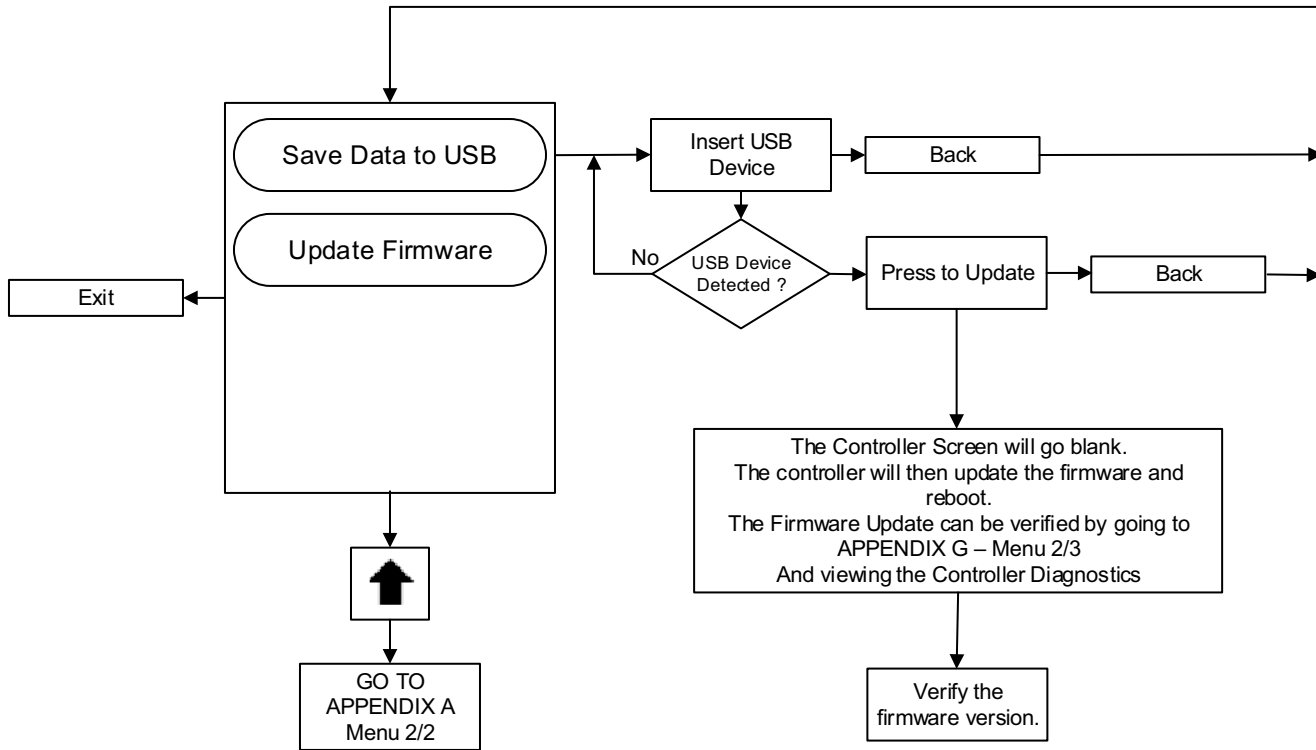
Save Data to USB

Update Firmware

Exit

Insert USB Device

Back

No

USB Device Detected ?

Press to Update

Back

The Controller Screen will go blank.
The controller will then update the firmware and reboot.
The Firmware Update can be verified by going to APPENDIX G – Menu 2/3
And viewing the Controller Diagnostics

Verify the firmware version.

GO TO APPENDIX A Menu 2/2